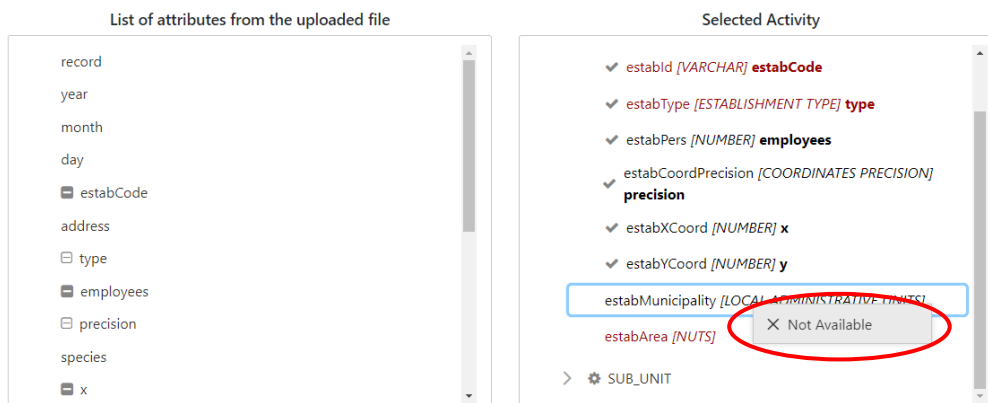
List of attributes from the uploaded file

record

year

month

day

estabCode

address

type

employees

precision

species

x

Selected Activity

estabId [VARCHAR] estabCode

estabType [ESTABLISHMENT TYPE] type

estabPers [NUMBER] employees

estabCoordPrecision [COORDINATES PRECISION] precision

estabXCoord [NUMBER] x

estabYCoord [NUMBER] y

estabMunicipality [LOCAL ADMINISTRATIVE UNITS]

Not Available

estabArea [NUTS]

SUB_UNIT